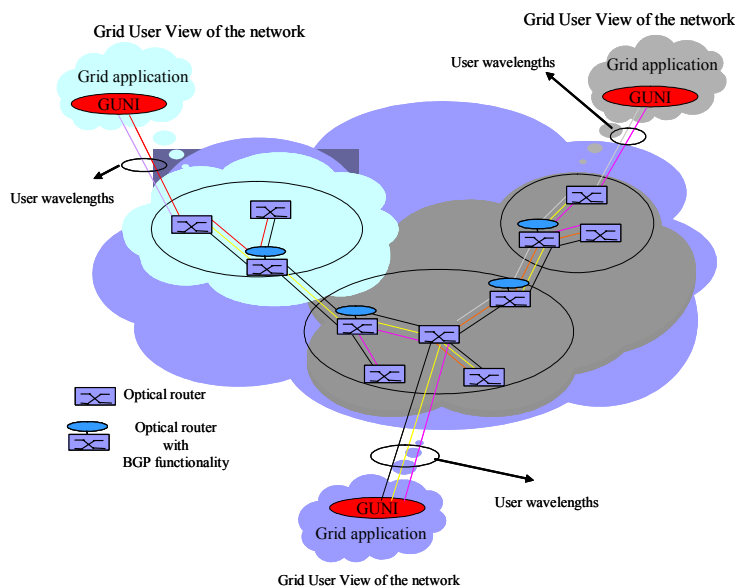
Grid User View of the network

Grid User View of the network

User wavelengths

Grid application

GUNI

Grid application

GUNI

User wavelengths

Optical router

Optical router with BGP functionality

User wavelengths

GUNI

Grid application

Grid User View of the network